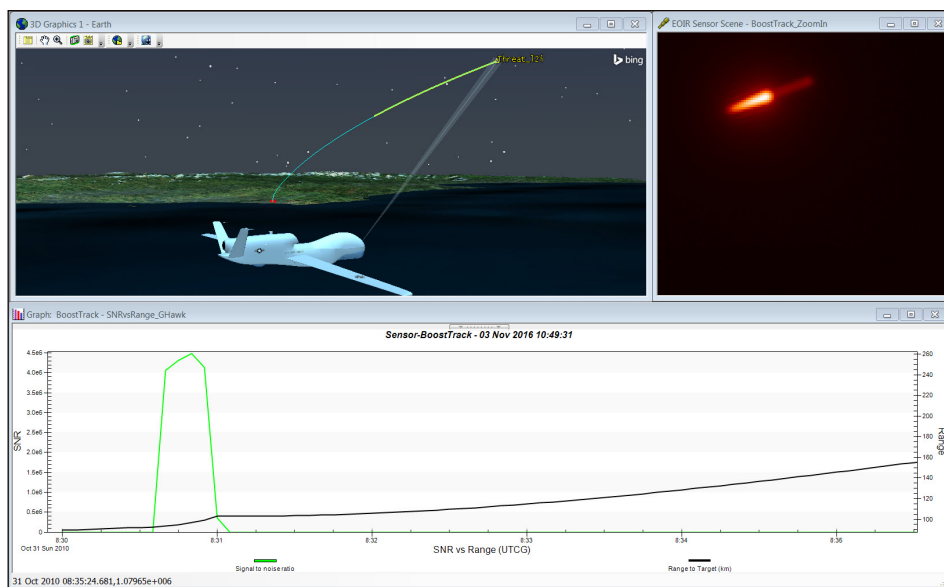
3D Graphics 1 - Earth

Threat_12

bing

EOIR Sensor Scene - BoostTrack_ZoomIn

Graph: BoostTrack - SNRvsRange_GHawk

Sensor-BoostTrack - 03 Nov 2016 10:49:31

SNR

4.5e6
4.0e6
3.5e6
3.0e6
2.5e6
2.0e6
1.5e6
1.0e6
0.5e6
0

Range

260
240
220
200
180
160
140
120
100

8:30
Oct 31 Sun 2010
8:31
8:32
8:33
8:34
8:35
8:36

SNR vs Range (UTCG)

Signal to noise ratio

Range to Target (km)

31 Oct 2010 08:35:24.681,1.07965e+006